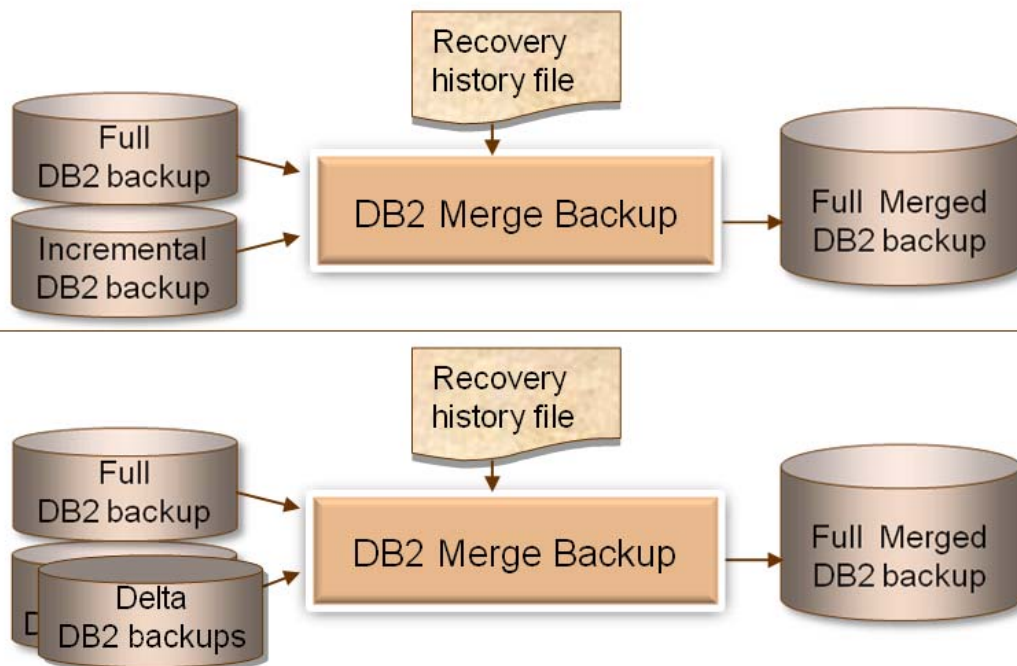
Recovery history file

Full DB2 backup

Incremental DB2 backup

DB2 Merge Backup

Full Merged DB2 backup

Recovery history file

Full DB2 backup

D

Delta DB2 backups

DB2 Merge Backup

Full Merged DB2 backup